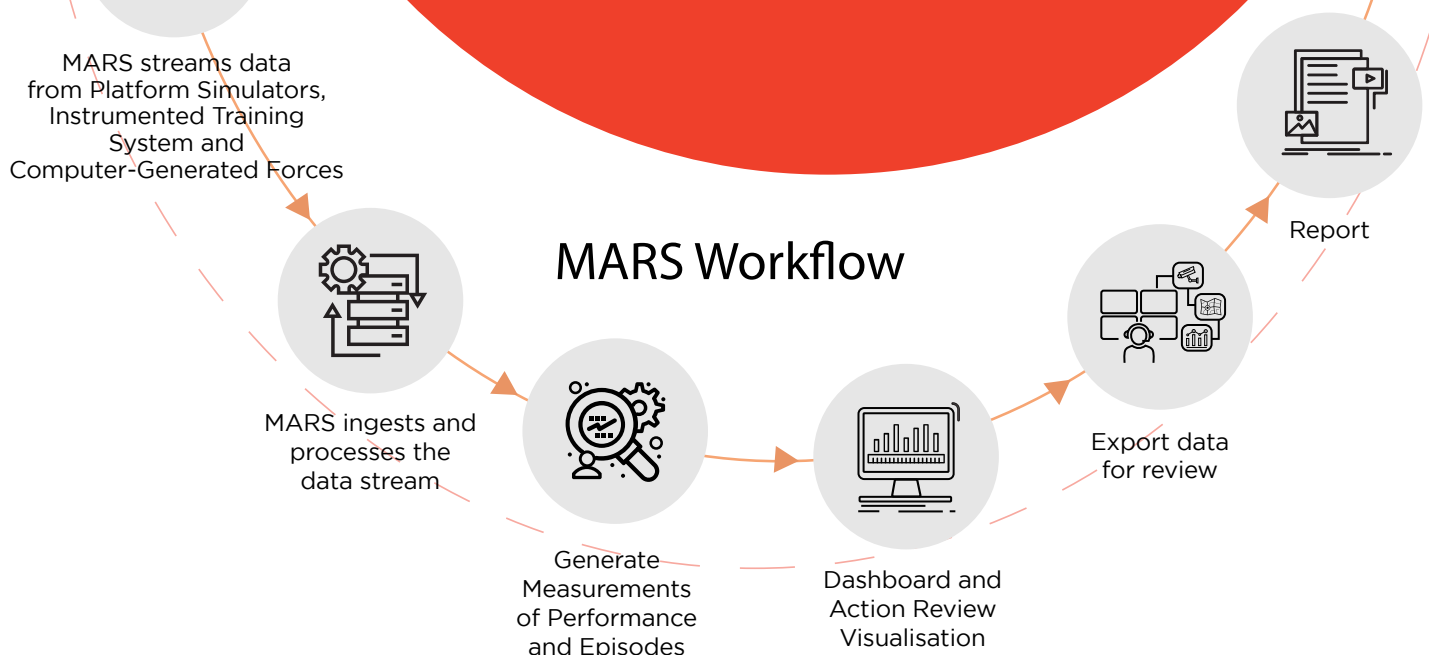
MARS streams data from Platform Simulators, Instrumented Training System and Computer-Generated Forces

MARS Workflow

Report

MARS ingests and processes the data stream

Generate Measurements of Performance and Episodes

Dashboard and Action Review Visualisation

Export data for review